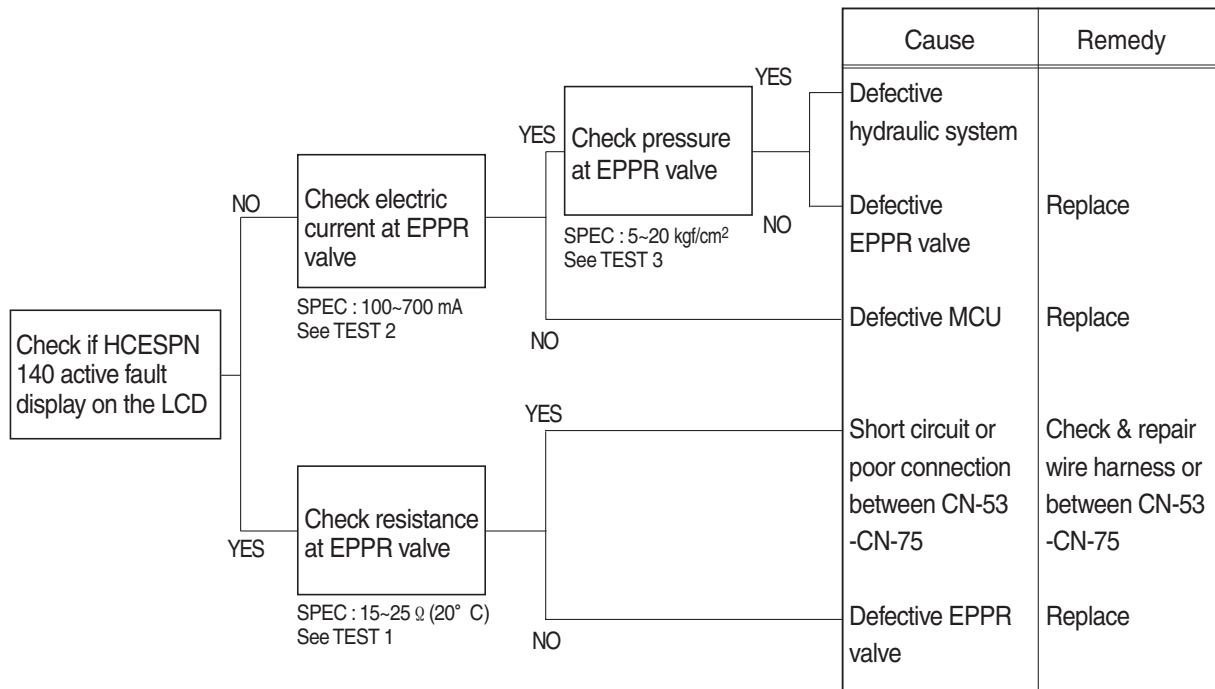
Check if HCESPN 140 active fault display on the LCD

NO

Check electric current at EPPR valve

SPEC : 100~700 mA
See TEST 2

YES

Check pressure at EPPR valve

SPEC : 5~20 kgf/cm$^2$
See TEST 3

YES

NO

NO

YES

Check resistance at EPPR valve

SPEC : 15~25 Ω (20° C)
See TEST 1

YES

NO

| Cause | Remedy |
|---|---|
| Defective hydraulic system | |
| Defective EPPR valve | Replace |
| Defective MCU | Replace |
| Short circuit or poor connection between CN-53 -CN-75 | Check & repair wire harness or between CN-53 -CN-75 |
| Defective EPPR valve | Replace |